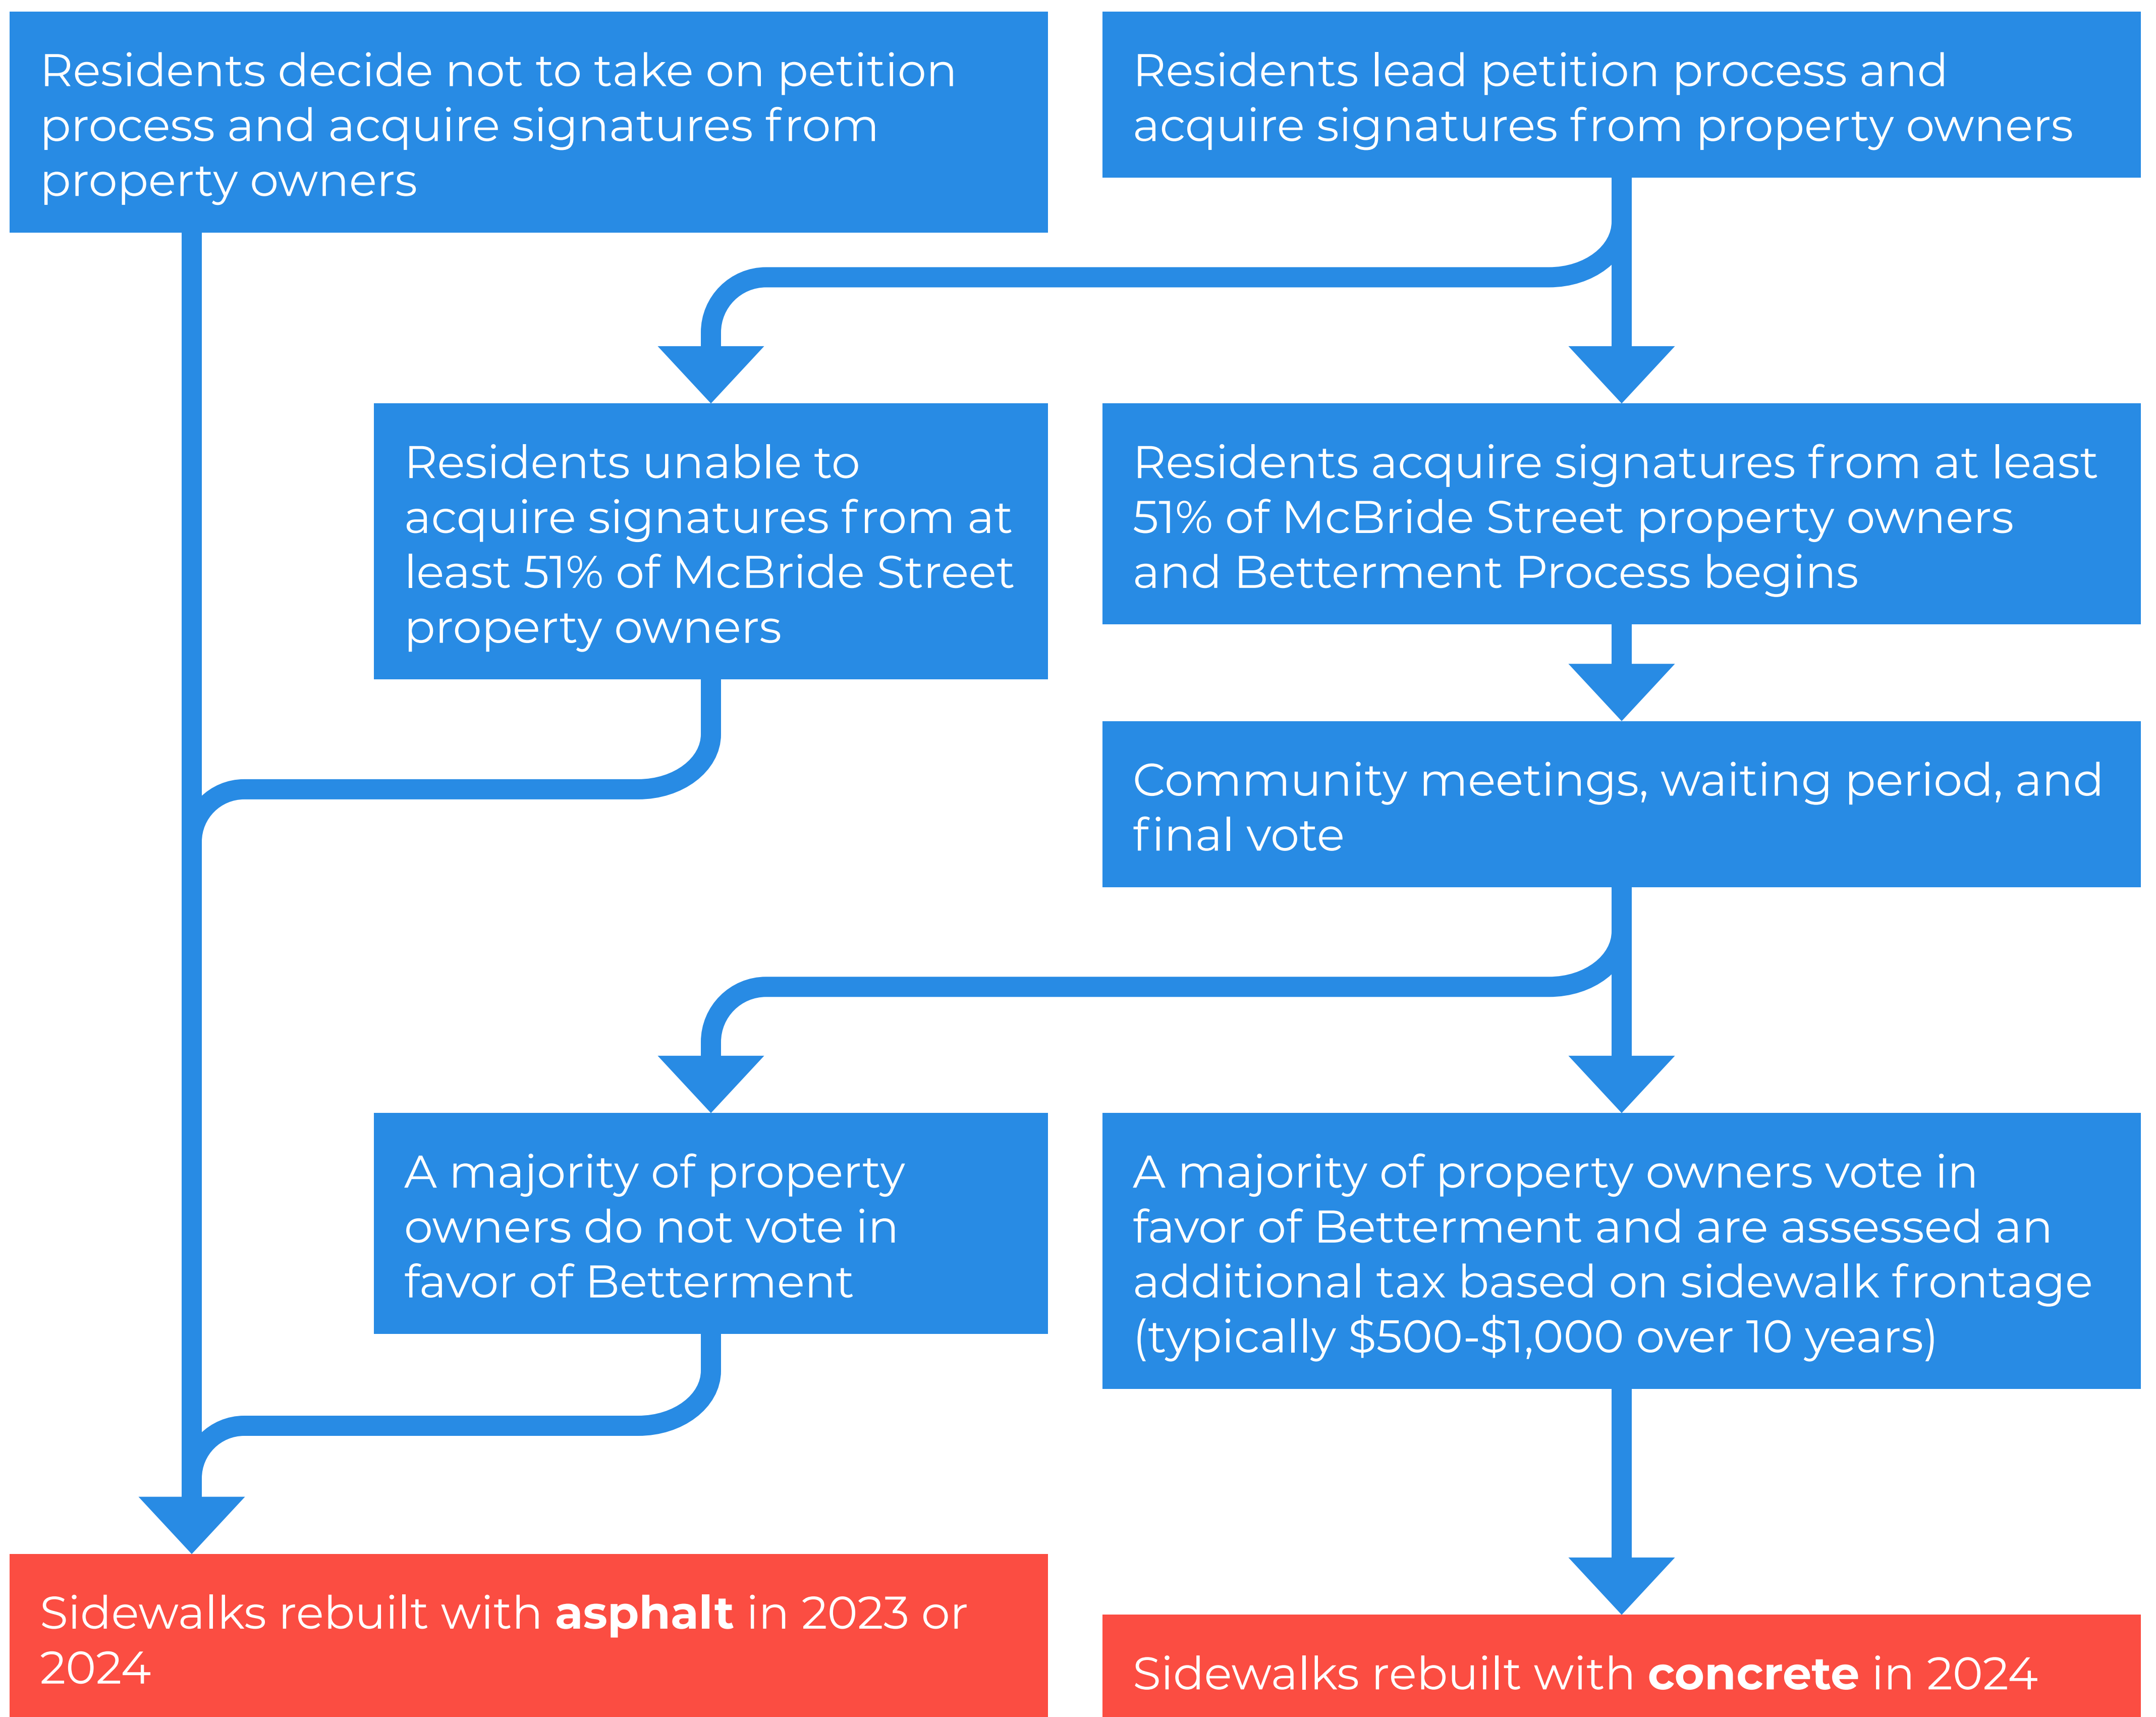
Residents decide not to take on petition process and acquire signatures from property owners

Residents lead petition process and acquire signatures from property owners

Residents unable to acquire signatures from at least 51% of McBride Street property owners

Residents acquire signatures from at least 51% of McBride Street property owners and Betterment Process begins

Community meetings, waiting period, and final vote

A majority of property owners do not vote in favor of Betterment

A majority of property owners vote in favor of Betterment and are assessed an additional tax based on sidewalk frontage (typically \$500-\$1,000 over 10 years)

Sidewalks rebuilt with **asphalt** in 2023 or 2024

Sidewalks rebuilt with **concrete** in 2024